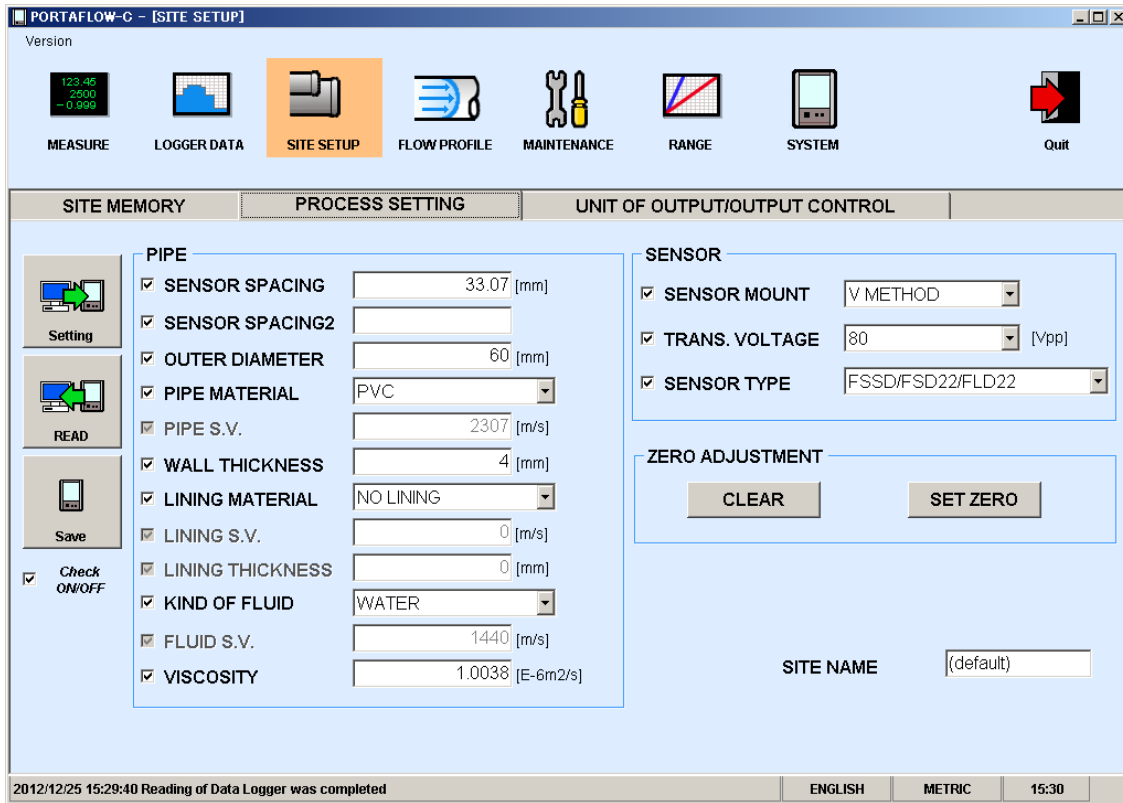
PORTAFLOW-C - [SITE SETUP]

Version

123.45
2500
-0.999

MEASURE LOGGER DATA SITE SETUP FLOW PROFILE MAINTENANCE RANGE SYSTEM Quit

SITE MEMORY | PROCESS SETTING | UNIT OF OUTPUT/OUTPUT CONTROL

Setting

READ

Save

Check ON/OFF

PIPE

SENSOR SPACING 33.07 [mm]

SENSOR SPACING2

OUTER DIAMETER 60 [mm]

PIPE MATERIAL PVC

PIPE S.V. 2307 [m/s]

WALL THICKNESS 4 [mm]

LINING MATERIAL NO LINING

LINING S.V. 0 [m/s]

LINING THICKNESS 0 [mm]

KIND OF FLUID WATER

FLUID S.V. 1440 [m/s]

VISCOSITY 1.0038 [E-6m2/s]

SENSOR

SENSOR MOUNT V METHOD

TRANS. VOLTAGE 80 [Vpp]

SENSOR TYPE FSSD/FSD22/FLD22

ZERO ADJUSTMENT

CLEAR SET ZERO

SITE NAME (default)

2012/12/25 15:29:40 Reading of Data Logger was completed ENGLISH METRIC 15:30